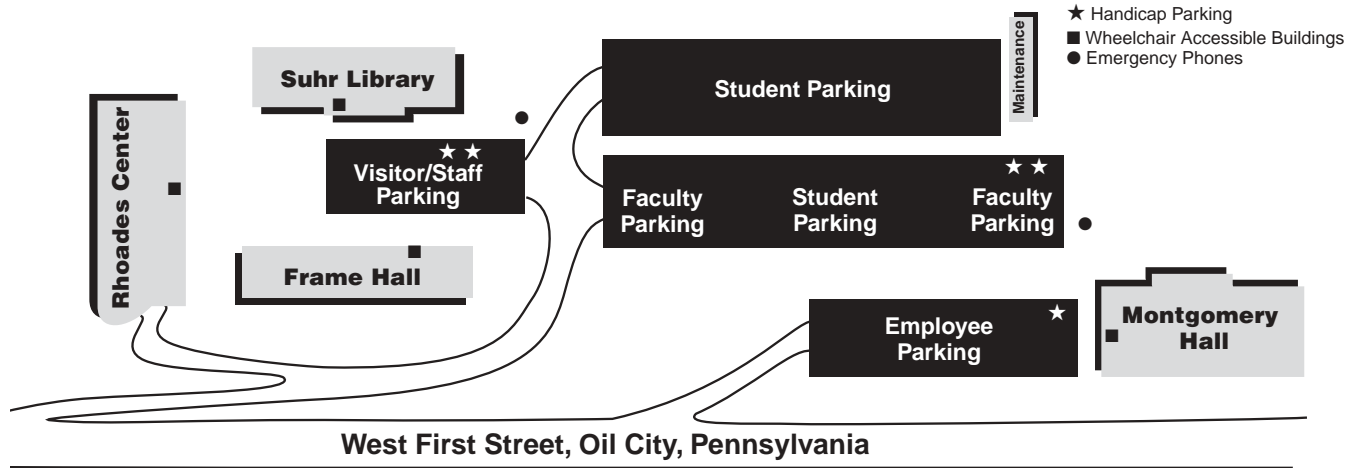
★ Handicap Parking
■ Wheelchair Accessible Buildings
● Emergency Phones

Suhr Library

Student Parking

Maintenance

Rhoades Center

★ ★
Visitor/Staff Parking

Faculty Parking

Student Parking

★ ★
Faculty Parking

Frame Hall

Employee Parking ★

Montgomery Hall

West First Street, Oil City, Pennsylvania